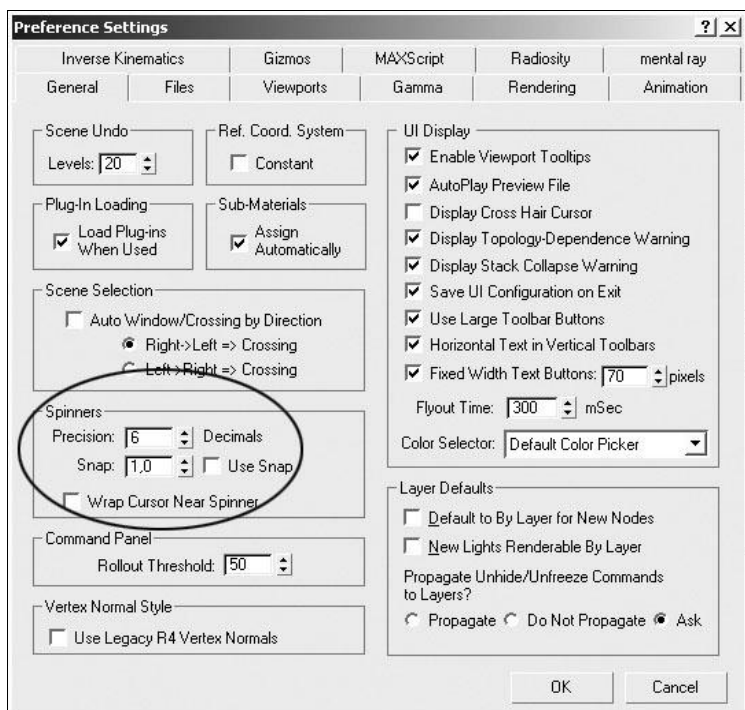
Preference Settings ? X

Inverse Kinematics | Gizmos | MAXScript | Radiosity | mental ray
General | Files | Viewports | Gamma | Rendering | Animation

Scene Undo
Levels: 20

Ref. Coord. System
Constant

Plug-In Loading
Load Plug-ins When Used

Sub-Materials
Assign Automatically

Scene Selection
Auto Window/Crossing by Direction
Right->Left => Crossing
Left->Right => Crossing

Spinners
Precision: 6 Decimals
Snap: 1,0 Use Snap
Wrap Cursor Near Spinner

Command Panel
Rollout Threshold: 50

Vertex Normal Style
Use Legacy R4 Vertex Normals

UI Display
Enable Viewport Tooltips
AutoPlay Preview File
Display Cross Hair Cursor
Display Topology-Dependence Warning
Display Stack Collapse Warning
Save UI Configuration on Exit
Use Large Toolbar Buttons
Horizontal Text in Vertical Toolbars
Fixed Width Text Buttons: 70 pixels
Flyout Time: 300 mSec
Color Selector: Default Color Picker

Layer Defaults
Default to By Layer for New Nodes
New Lights Renderable By Layer
Propagate Unhide/Unfreeze Commands to Layers?
Propagate Do Not Propagate Ask

OK Cancel